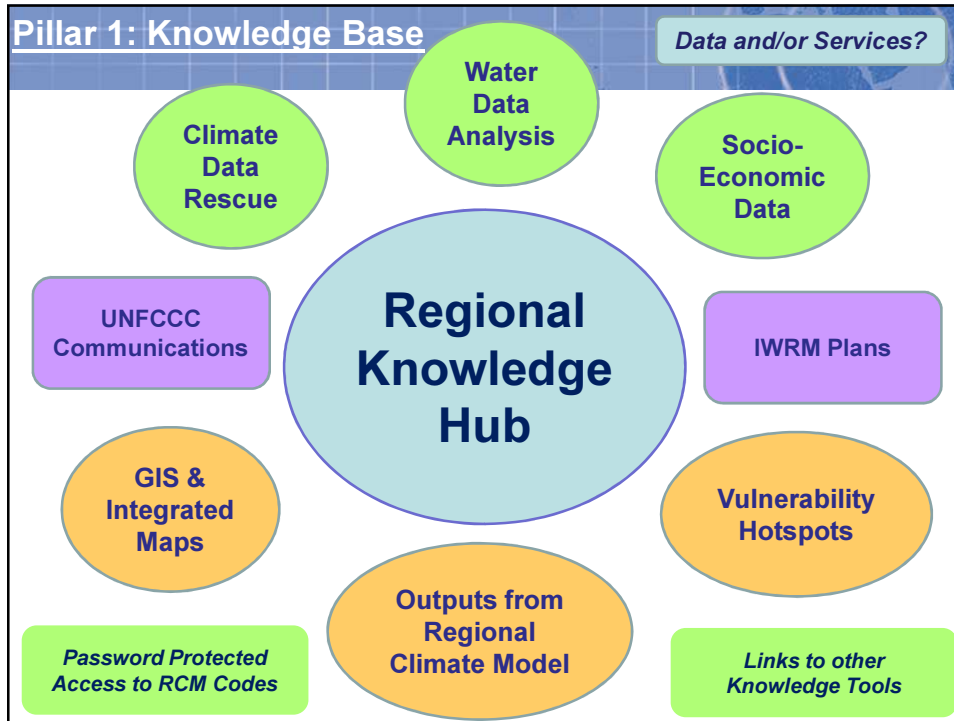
Pillar 1: Knowledge Base

Data and/or Services?

Water Data Analysis

Climate Data Rescue

Socio-Economic Data

UNFCCC Communications

Regional Knowledge Hub

IWRM Plans

GIS & Integrated Maps

Vulnerability Hotspots

Outputs from Regional Climate Model

Password Protected Access to RCM Codes

Links to other Knowledge Tools